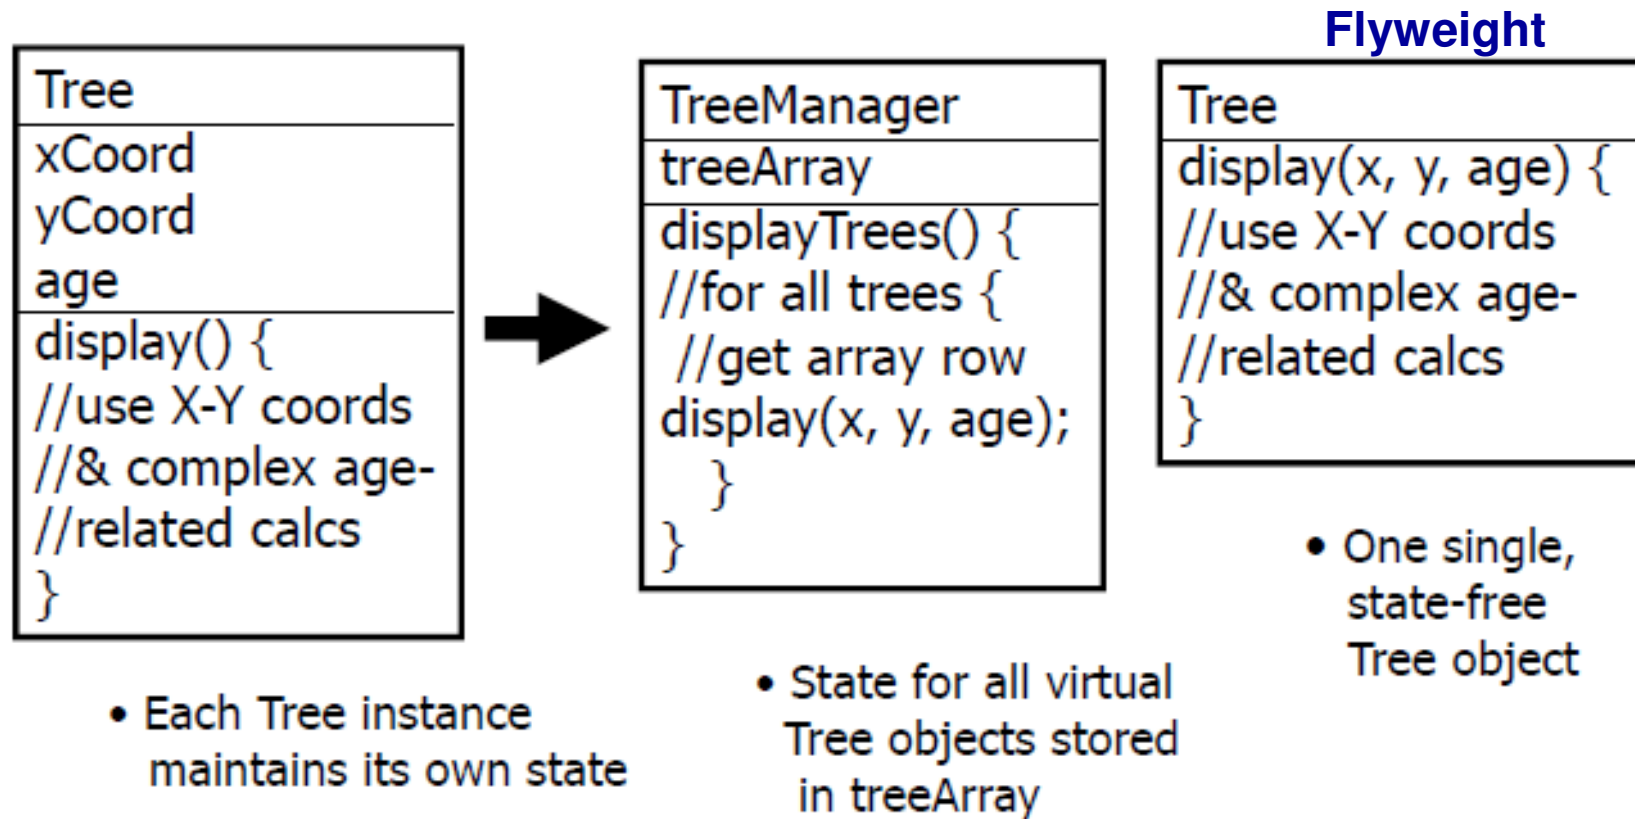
Flyweight

Tree
xCoord
yCoord
age
display() {
//use X-Y coords
//& complex age-
//related calcs
}

• Each Tree instance maintains its own state

TreeManager
treeArray
displayTrees() {
//for all trees {
//get array row
display(x, y, age);
}
}

• State for all virtual Tree objects stored in treeArray

Tree
display(x, y, age) {
//use X-Y coords
//& complex age-
//related calcs
}

• One single, state-free Tree object